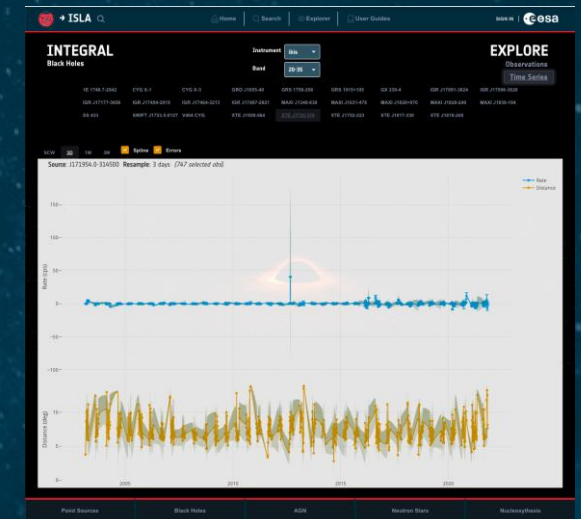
ISLA

Home | Search | Explorer | User Guides

SIGN IN | esa

INTEGRAL
Black Holes

Instrument: Ibis
Band: 20-35

EXPLORE
Observations
Time Series

1E 1740.7-2942 | CYG X-1 | CYG X-3 | GRO J1655-40 | GRS 1758-258 | GRS 1915+105 | GX 339-4 | IGR J17091-3624 | IGR J17098-3628
IGR J17177-3656 | IGR J17454-2919 | IGR J17464-3213 | IGR J17497-2821 | MAXI J1348-630 | MAXI J1631-479 | MAXI J1820+070 | MAXI J1828-249 | MAXI J1836-194
SS 433 | SWIFT J1753.5-0127 | V404 CYG | XTE J1550-564 | XTE J1720-318 | XTE J1752-223 | XTE J1817-330 | XTE J1818-245

SCW | 3D | 1W | 4W | Spline | Errors

Source: J171954.0-314500 Resample: 3 days (747 selected obs)

Rate
Distance

Rate (cps)
150
100
50
0
-50

Distance (deg)
15
10
5
0

2005 | 2010 | 2015 | 2020

Point Sources | Black Holes | AGN | Neutron Stars | Nucleosynthesis